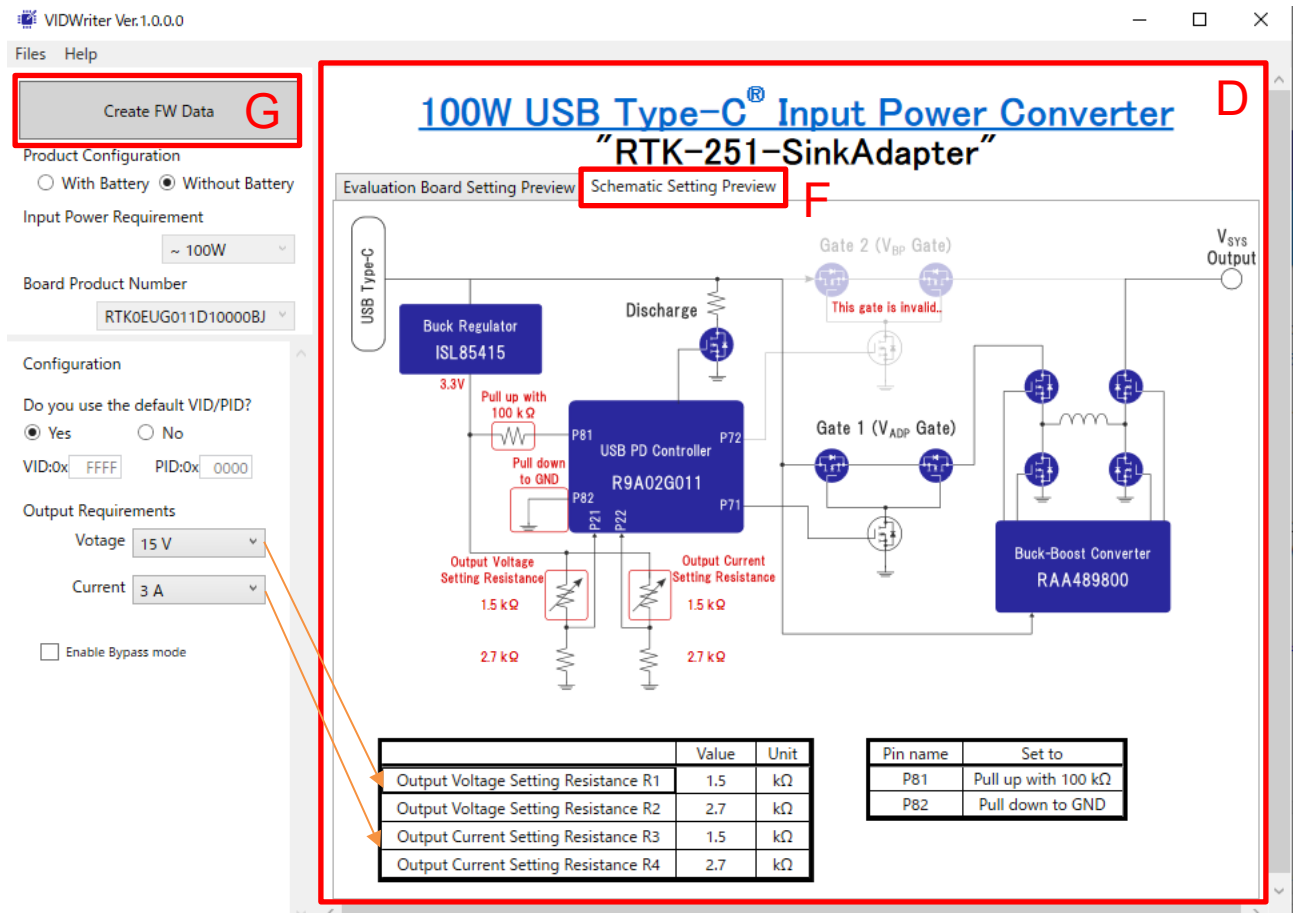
VIDWriter Ver.1.0.0.0

Files Help

Create FW Data G

Product Configuration

With Battery Without Battery

Input Power Requirement

~ 100W

Board Product Number

RTK0EUG011D10000BJ

Configuration

Do you use the default VID/PID?

Yes No

VID:0x FFFF PID:0x 0000

Output Requirements

Votage 15 V

Current 3 A

Enable Bypass mode

D

100W USB Type-C® Input Power Converter
"RTK-251-SinkAdapter"

Evaluation Board Setting Preview | Schematic Setting Preview F

USB Type-C

Gate 2 ($V_{BP}$ Gate)

$V_{SYS}$ Output

This gate is invalid..

Buck Regulator ISL85415

Discharge

3.3V

Pull up with 100 kΩ

Pull down to GND

P81

P82

P21

P22

USB PD Controller R9A02G011

P72

P71

Gate 1 ($V_{ADP}$ Gate)

Buck-Boost Converter RAA489800

Output Voltage Setting Resistance

Output Current Setting Resistance

1.5 kΩ

1.5 kΩ

2.7 kΩ

2.7 kΩ

| | Value | Unit |
|---|---|---|
| Output Voltage Setting Resistance R1 | 1.5 | kΩ |
| Output Voltage Setting Resistance R2 | 2.7 | kΩ |
| Output Current Setting Resistance R3 | 1.5 | kΩ |
| Output Current Setting Resistance R4 | 2.7 | kΩ |

| Pin name | Set to |
|---|---|
| P81 | Pull up with 100 kΩ |
| P82 | Pull down to GND |